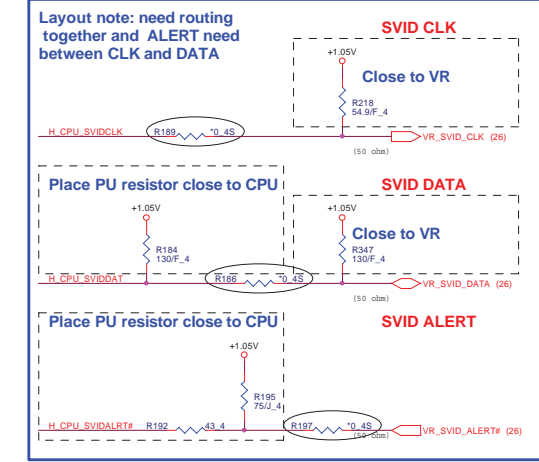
Layout note: need routing together and ALERT need between CLK and DATA

SVID CLK

+1.05V

Close to VR

R218
54.9/F_4

H_CPU_SVIDCLK

R189

*0_4S

VR_SVID_CLK (26)

(50 ohm)

Place PU resistor close to CPU

SVID DATA

+1.05V

R184
130/F_4

+1.05V

Close to VR

R347
130/F_4

H_CPU_SVIDDAT

R186

*0_4S

VR_SVID_DATA (26)

(50 ohm)

Place PU resistor close to CPU

SVID ALERT

+1.05V

R195
75/J_4

H_CPU_SVIDALRT#

R192

43_4

R197

*0_4S

VR_SVID_ALERT# (26)

(50 ohm)